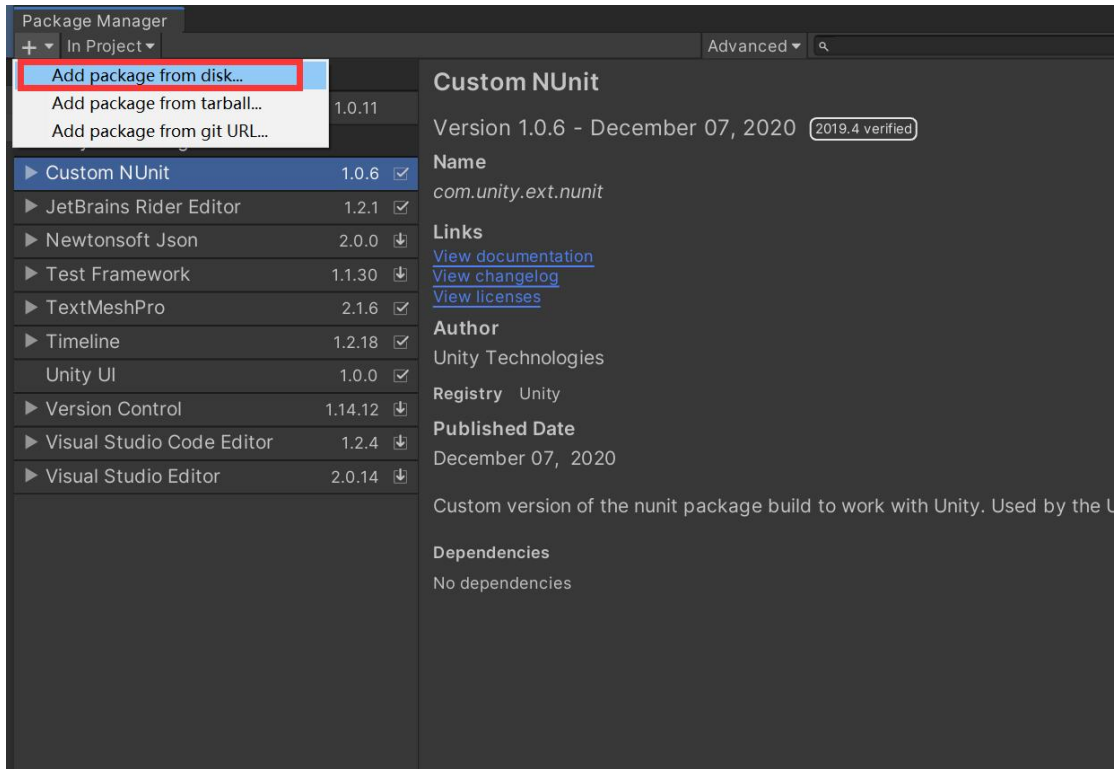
Package Manager

+ ▾ In Project ▾

Advanced ▾

Add package from disk...
Add package from tarball...
Add package from git URL...

1.0.11

▶ Custom NUnit 1.0.6
▶ JetBrains Rider Editor 1.2.1
▶ Newtonsoft Json 2.0.0
▶ Test Framework 1.1.30
▶ TextMeshPro 2.1.6
▶ Timeline 1.2.18
Unity UI 1.0.0
▶ Version Control 1.14.12
▶ Visual Studio Code Editor 1.2.4
▶ Visual Studio Editor 2.0.14

Custom NUnit

Version 1.0.6 - December 07, 2020 2019.4 verified

Name
com.unity.ext.nunit

Links
View documentation
View changelog
View licenses

Author
Unity Technologies

Registry Unity

Published Date
December 07, 2020

Custom version of the nunit package build to work with Unity. Used by the U

Dependencies
No dependencies